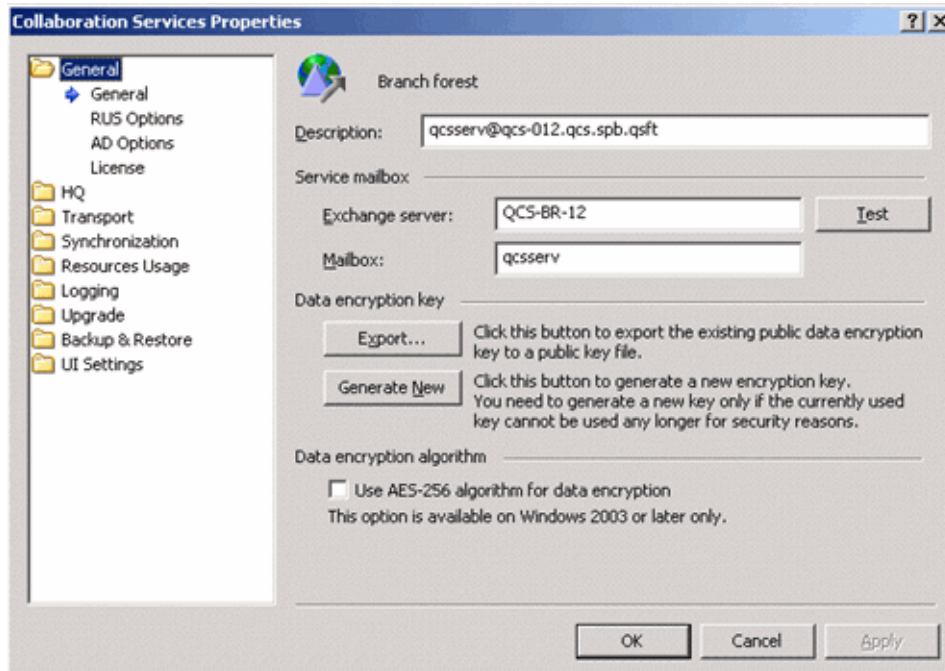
Collaboration Services Properties

?
X

General
General
RUS Options
AD Options
License
HQ
Transport
Synchronization
Resources Usage
Logging
Upgrade
Backup & Restore
UI Settings

Branch forest

Description: qcsserv@qcs-012.qcs.spb.qsft

Service mailbox

Exchange server: QCS-BR-12

Test

Mailbox: qcsserv

Data encryption key

Export...

Click this button to export the existing public data encryption key to a public key file.

Generate New

Click this button to generate a new encryption key. You need to generate a new key only if the currently used key cannot be used any longer for security reasons.

Data encryption algorithm

Use AES-256 algorithm for data encryption

This option is available on Windows 2003 or later only.

OK

Cancel

Apply